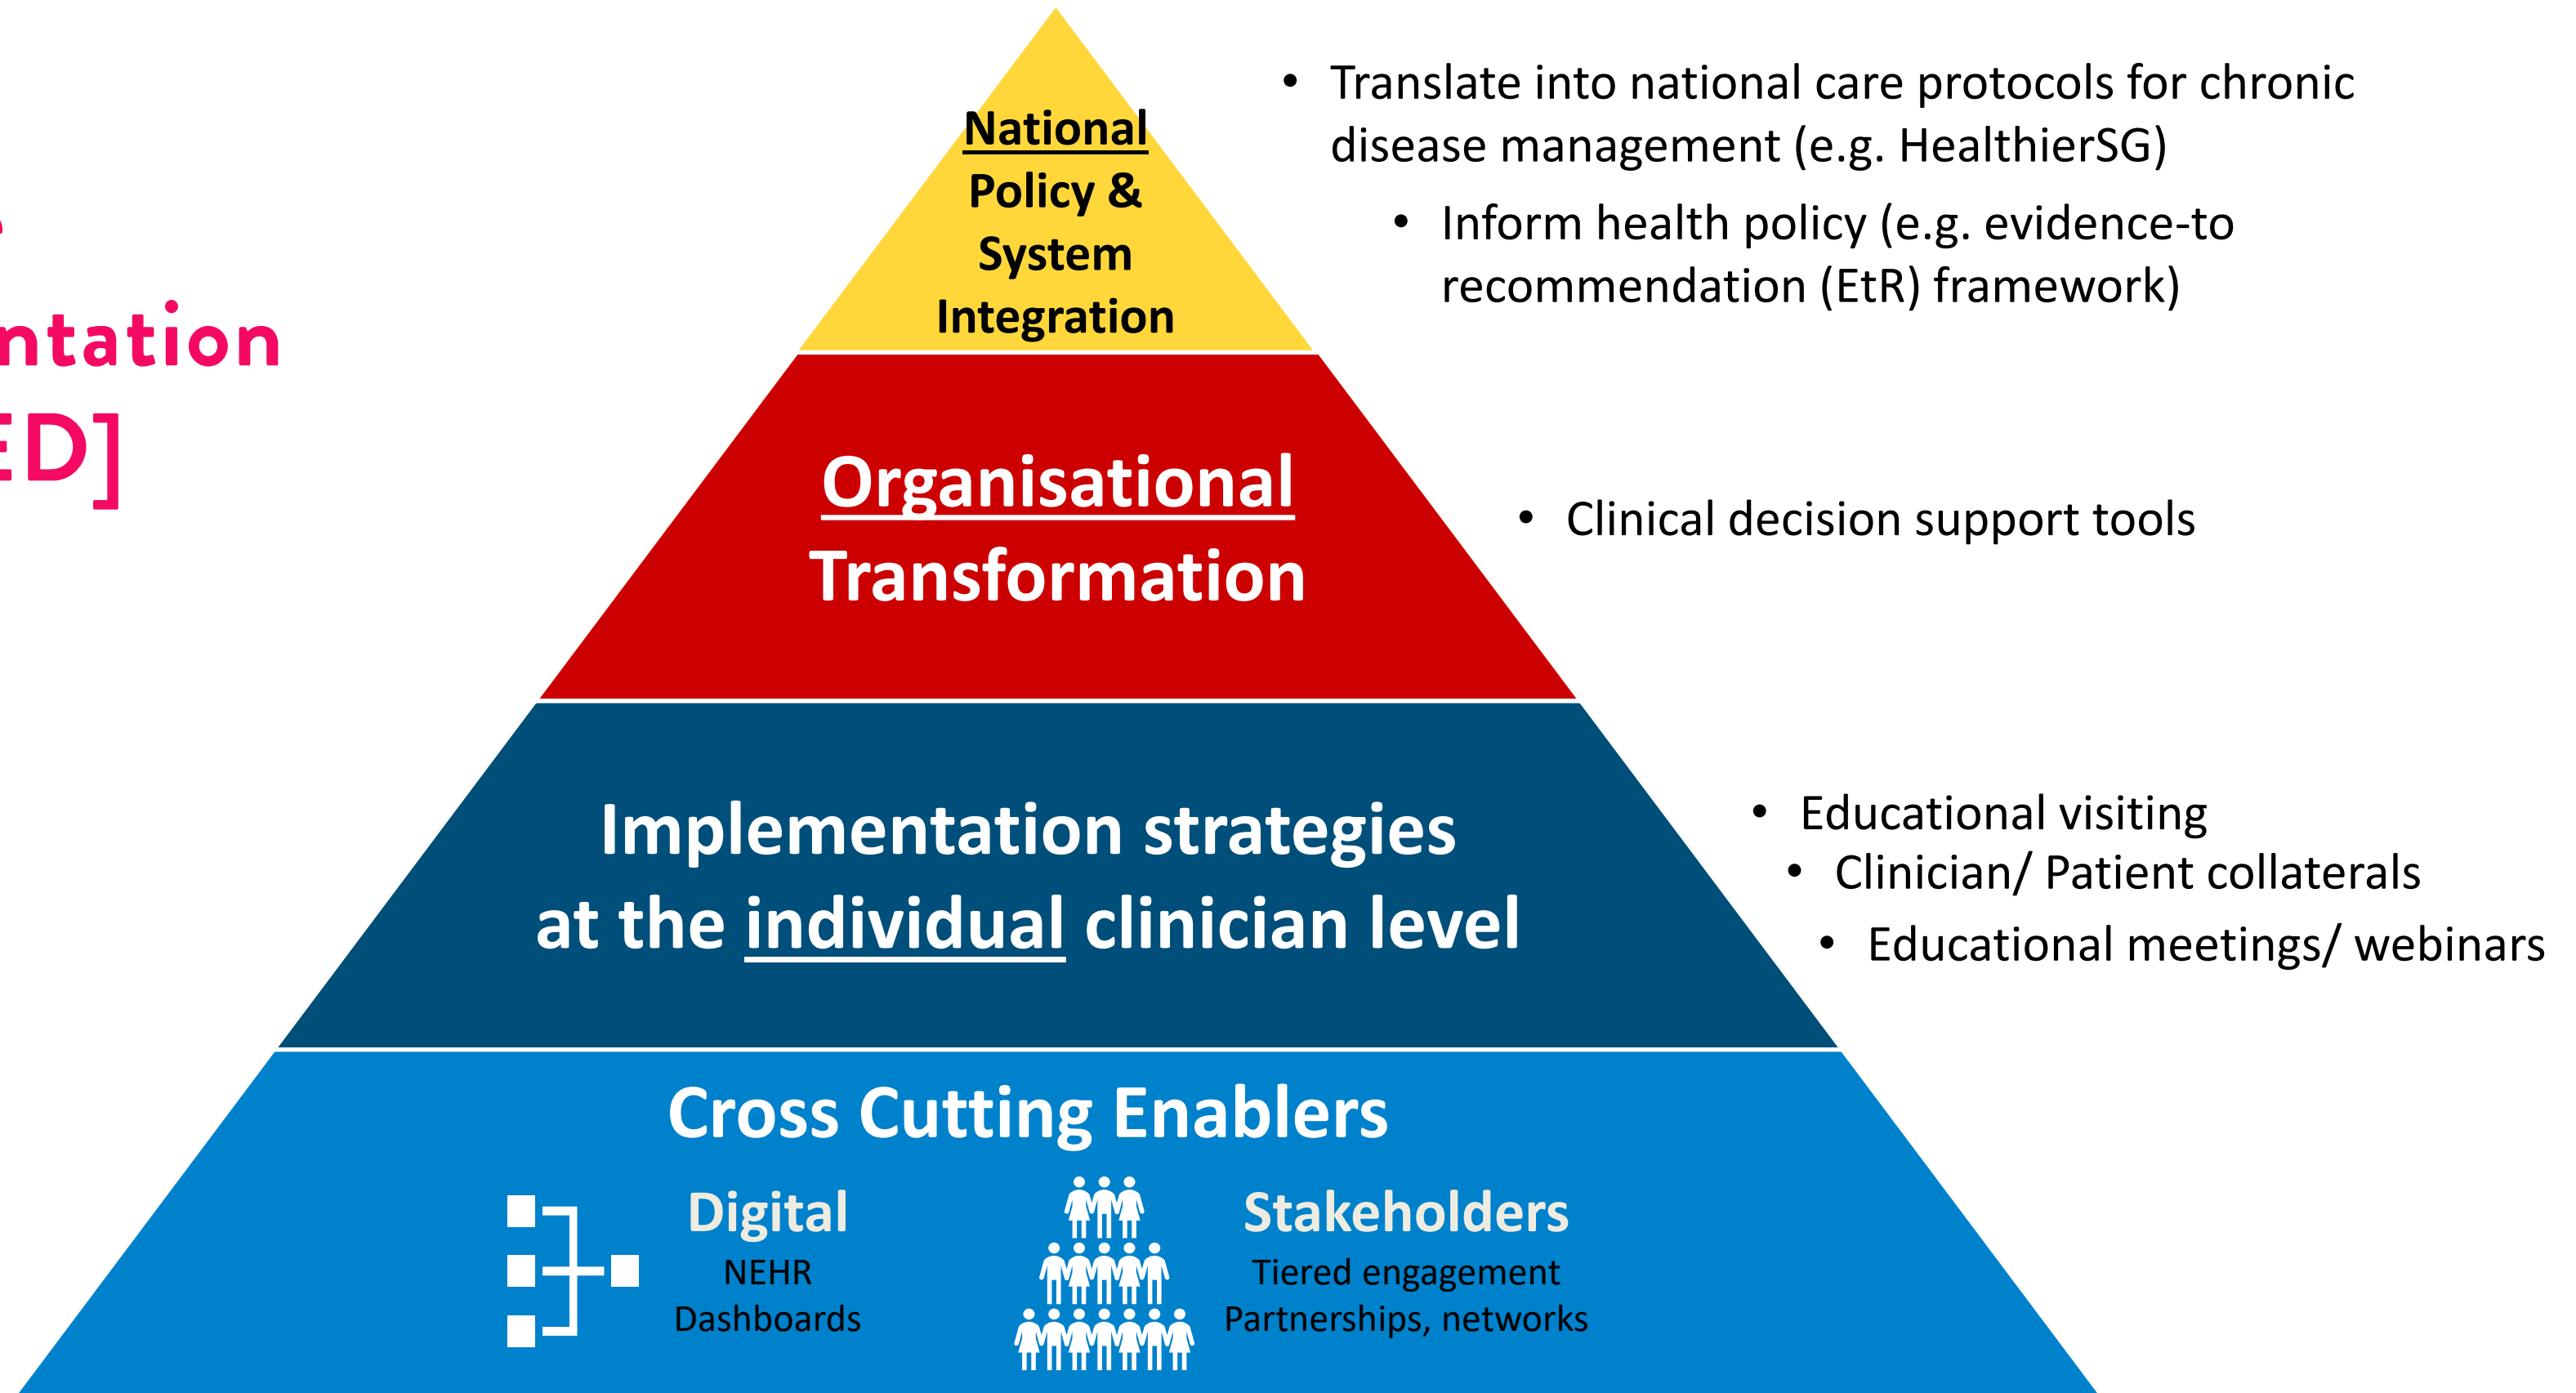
ntation
ED]

National Policy & System Integration

• Translate into national care protocols for chronic disease management (e.g. HealthierSG)
• Inform health policy (e.g. evidence-to recommendation (EtR) framework)

Organisational Transformation

• Clinical decision support tools

Implementation strategies at the individual clinician level

• Educational visiting
• Clinician/ Patient collaterals
• Educational meetings/ webinars

Cross Cutting Enablers

Digital
NEHR
Dashboards

Stakeholders
Tiered engagement
Partnerships, networks